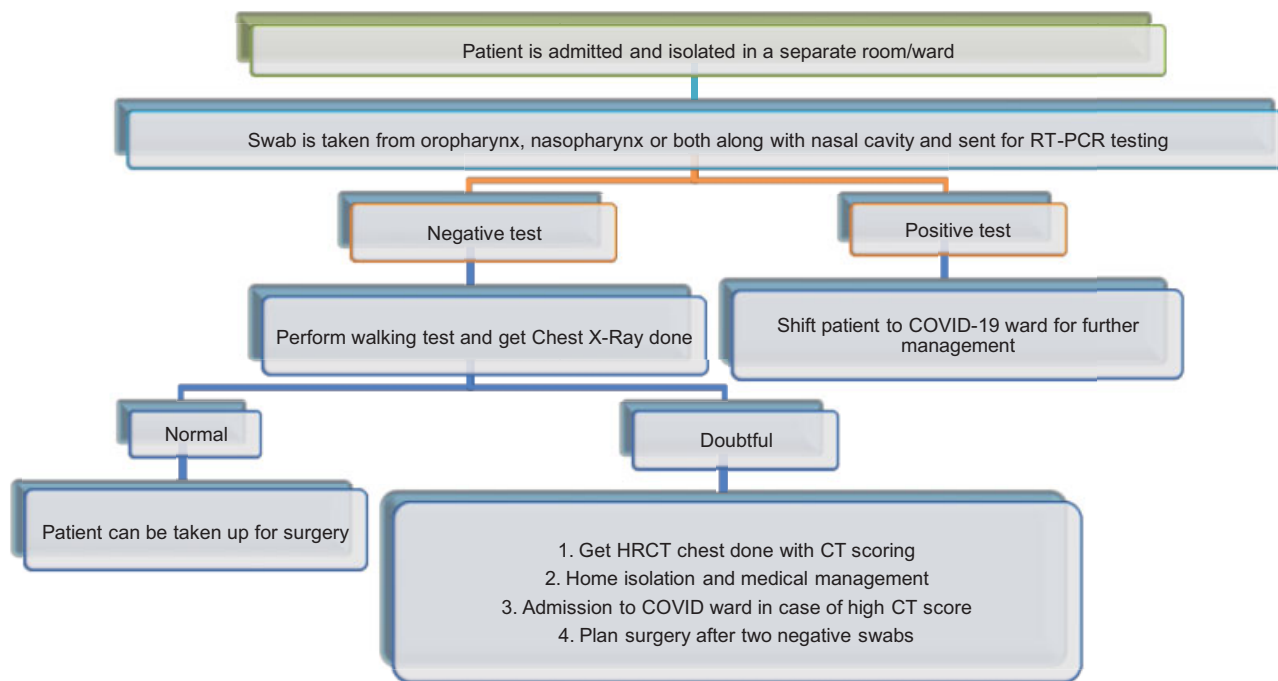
Patient is admitted and isolated in a separate room/ward

Swab is taken from oropharynx, nasopharynx or both along with nasal cavity and sent for RT-PCR testing

Negative test

Positive test

Perform walking test and get Chest X-Ray done

Shift patient to COVID-19 ward for further management

Normal

Doubtful

Patient can be taken up for surgery

1. Get HRCT chest done with CT scoring
2. Home isolation and medical management
3. Admission to COVID ward in case of high CT score
4. Plan surgery after two negative swabs